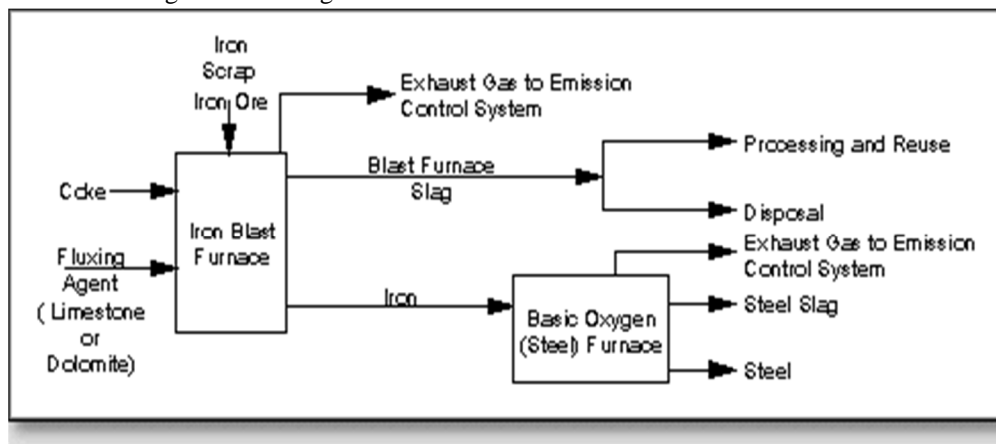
Iron Scrap Iron Ore

Exhaust Gas to Emission Control System

Blast Furnace Slag

Processing and Reuse

Disposal

Coke

Fluxing Agent ( Limestone or Dolomite)

Iron Blast Furnace

Exhaust Gas to Emission Control System

Iron

Basic Oxygen (Steel) Furnace

Steel Slag

Steel